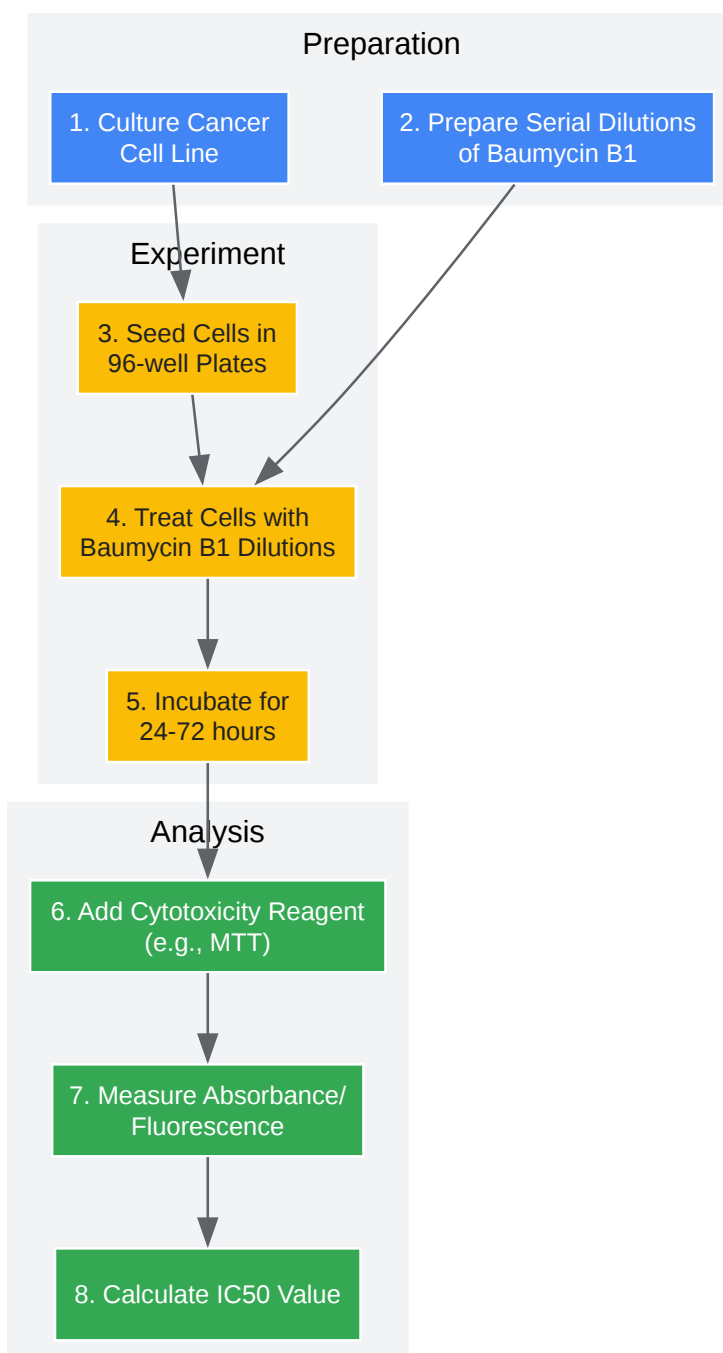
Preparation

1. Culture Cancer Cell Line

2. Prepare Serial Dilutions of Baumycin B1

Experiment

3. Seed Cells in 96-well Plates

4. Treat Cells with Baumycin B1 Dilutions

5. Incubate for 24-72 hours

Analysis

6. Add Cytotoxicity Reagent (e.g., MTT)

7. Measure Absorbance/ Fluorescence

8. Calculate IC50 Value